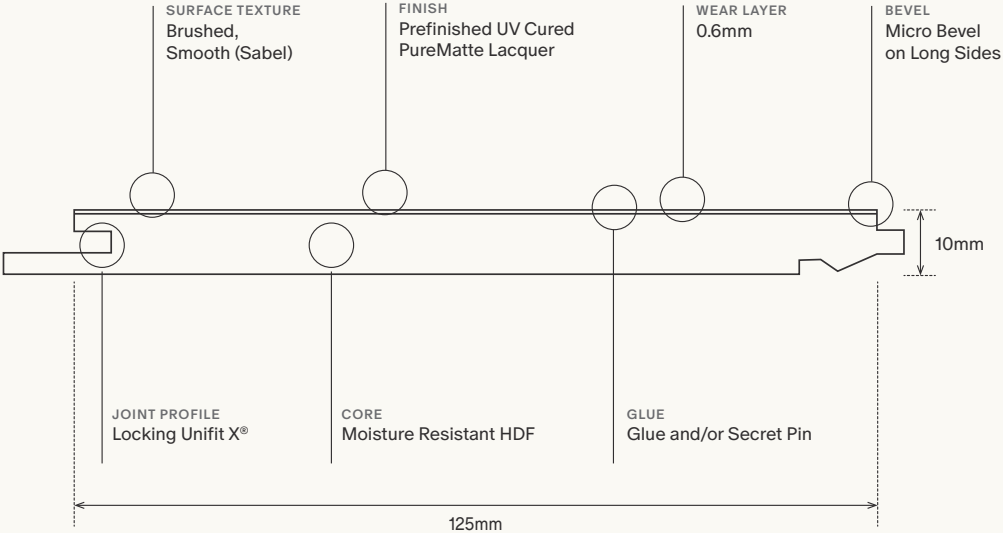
SURFACE TEXTURE
Brushed,
Smooth (Sabel)

FINISH
Prefinished UV Cured
PureMatte Lacquer

WEAR LAYER
0.6mm

BEVEL
Micro Bevel
on Long Sides

10mm

JOINT PROFILE
Locking Unifit X®

CORE
Moisture Resistant HDF

GLUE
Glue and/or Secret Pin

125mm